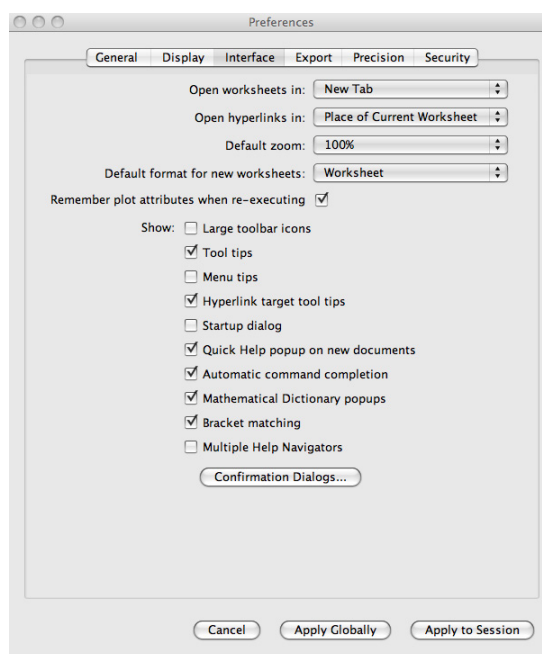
Preferences

General | Display | Interface | Export | Precision | Security

Open worksheets in: New Tab

Open hyperlinks in: Place of Current Worksheet

Default zoom: 100%

Default format for new worksheets: Worksheet

Remember plot attributes when re-executing ☑

Show: ☐ Large toolbar icons
☑ Tool tips
☐ Menu tips
☑ Hyperlink target tool tips
☐ Startup dialog
☑ Quick Help popup on new documents
☑ Automatic command completion
☑ Mathematical Dictionary popups
☑ Bracket matching
☐ Multiple Help Navigators

Confirmation Dialogs...

Cancel | Apply Globally | Apply to Session